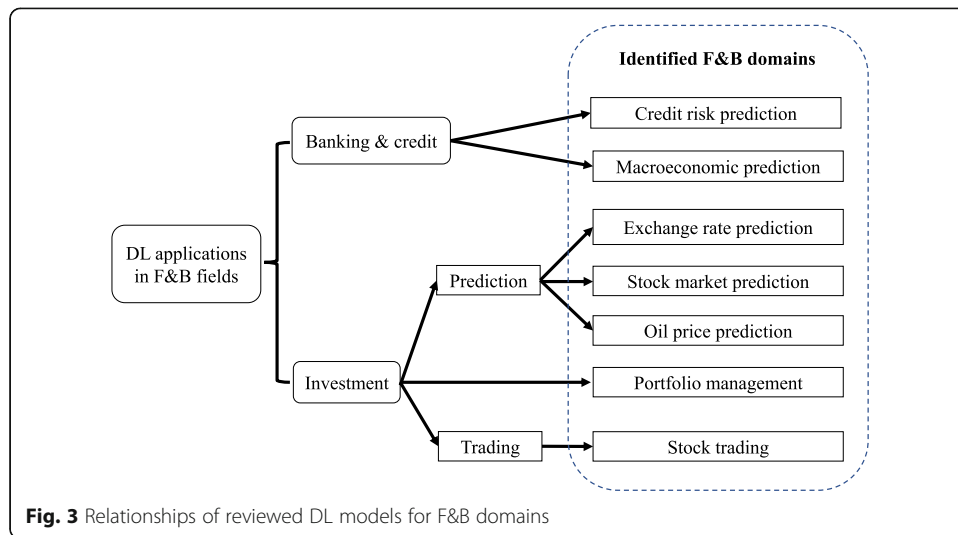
Identified F&B domains

DL applications in F&B fields

Banking & credit

Credit risk prediction

Macroeconomic prediction

Investment

Prediction

Exchange rate prediction

Stock market prediction

Oil price prediction

Portfolio management

Trading

Stock trading

**Fig. 3** Relationships of reviewed DL models for F&B domains